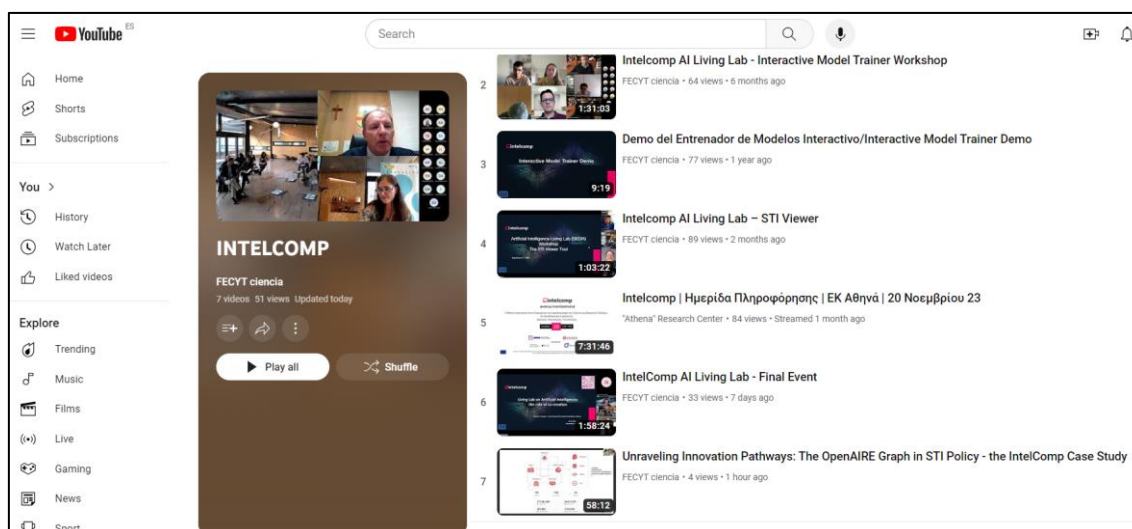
YouTube ES

Search

Home
Shorts
Subscriptions

You >
History
Watch Later
Liked videos

Explore
Trending
Music
Films
Live
Gaming
News
Sport

INTELCOMP
FECYT ciencia
7 videos 51 views Updated today

Play all
Shuffle

2
1:31:03
Intelcomp AI Living Lab - Interactive Model Trainer Workshop
FECYT ciencia • 64 views • 6 months ago

3
Intelcomp
Interactive Model Trainer Demo
9:19
Demo del Entrenador de Modelos Interactivo/Interactive Model Trainer Demo
FECYT ciencia • 77 views • 1 year ago

4
Intelcomp
Artificial Intelligence Living Lab (AILVL) Workshop The STI Viewer Tool
1:03:22
Intelcomp AI Living Lab – STI Viewer
FECYT ciencia • 89 views • 2 months ago

5
Intelcomp
7:31:46
Intelcomp | Ημερίδα Πληροφόρησης | ΕΚ Αθηνά | 20 Νοεμβρίου 23
"Athena" Research Center • 84 views • Streamed 1 month ago

6
Intelcomp
Living Lab on Artificial Intelligence: the role of co-creation
1:58:24
IntelComp AI Living Lab - Final Event
FECYT ciencia • 33 views • 7 days ago

7
58:12
Unraveling Innovation Pathways: The OpenAIRE Graph in STI Policy - the IntelComp Case Study
FECYT ciencia • 4 views • 1 hour ago